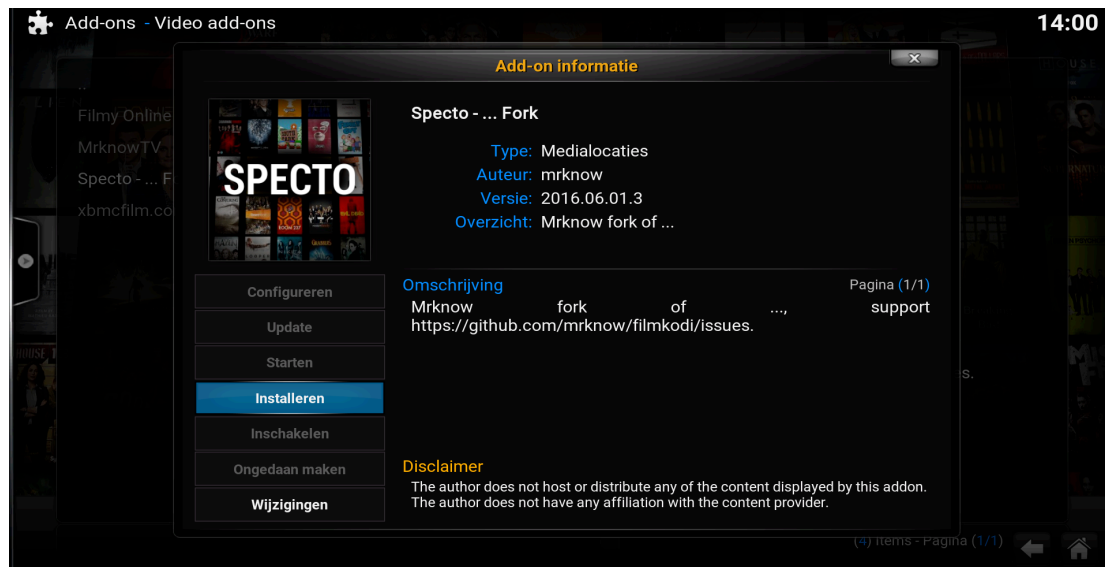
Add-ons - Video add-ons

14:00

Add-on informatie

Filmy Online
MrknowTV
Specto - ... F
xbmcfilm.co

SPECTO

Specto - ... Fork

Type: Medialocaties
Auteur: mrknow
Versie: 2016.06.01.3
Overzicht: Mrknow fork of ...

Configureren
Update
Starten
Installeren
Inschakelen
Ongedaan maken
Wijzigingen

Omschrijving
Pagina (1/1)
Mrknow fork of ..., support https://github.com/mrknow/filmkodi/issues.

Disclaimer
The author does not host or distribute any of the content displayed by this addon.
The author does not have any affiliation with the content provider.

s.

(4) Items - Pagina (1/1)